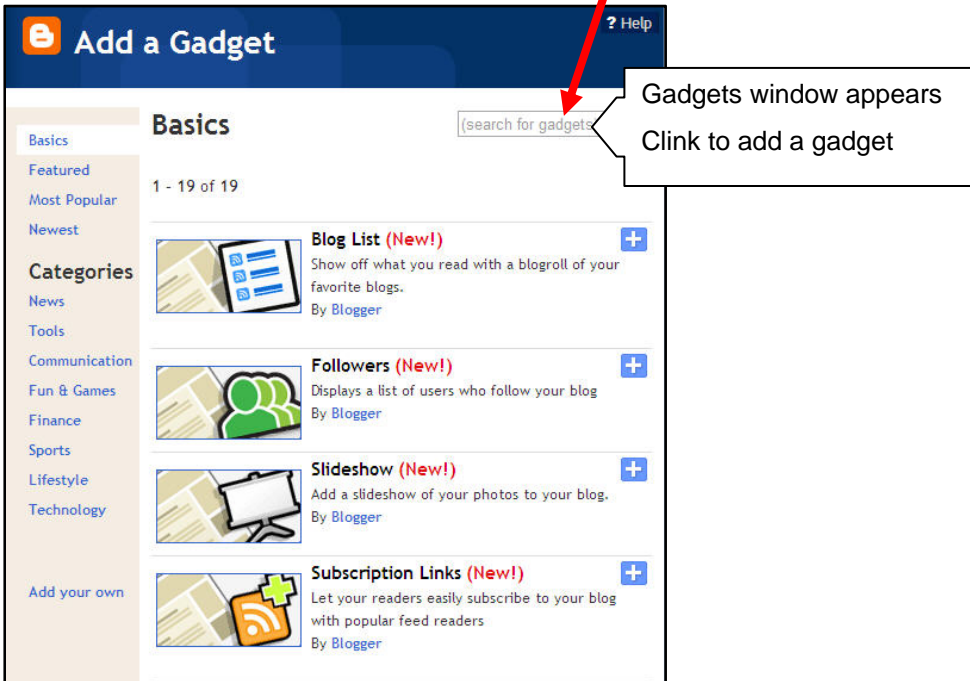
Add a Gadget

? Help

Gadgets window appears

Clink to add a gadget

Basics

(search for gadgets

Basics
Featured
Most Popular
Newest

Categories
News
Tools
Communication
Fun & Games
Finance
Sports
Lifestyle
Technology

Add your own

1 - 19 of 19

Blog List (New!)
Show off what you read with a blogroll of your favorite blogs.
By Blogger

Followers (New!)
Displays a list of users who follow your blog
By Blogger

Slideshow (New!)
Add a slideshow of your photos to your blog.
By Blogger

Subscription Links (New!)
Let your readers easily subscribe to your blog with popular feed readers
By Blogger